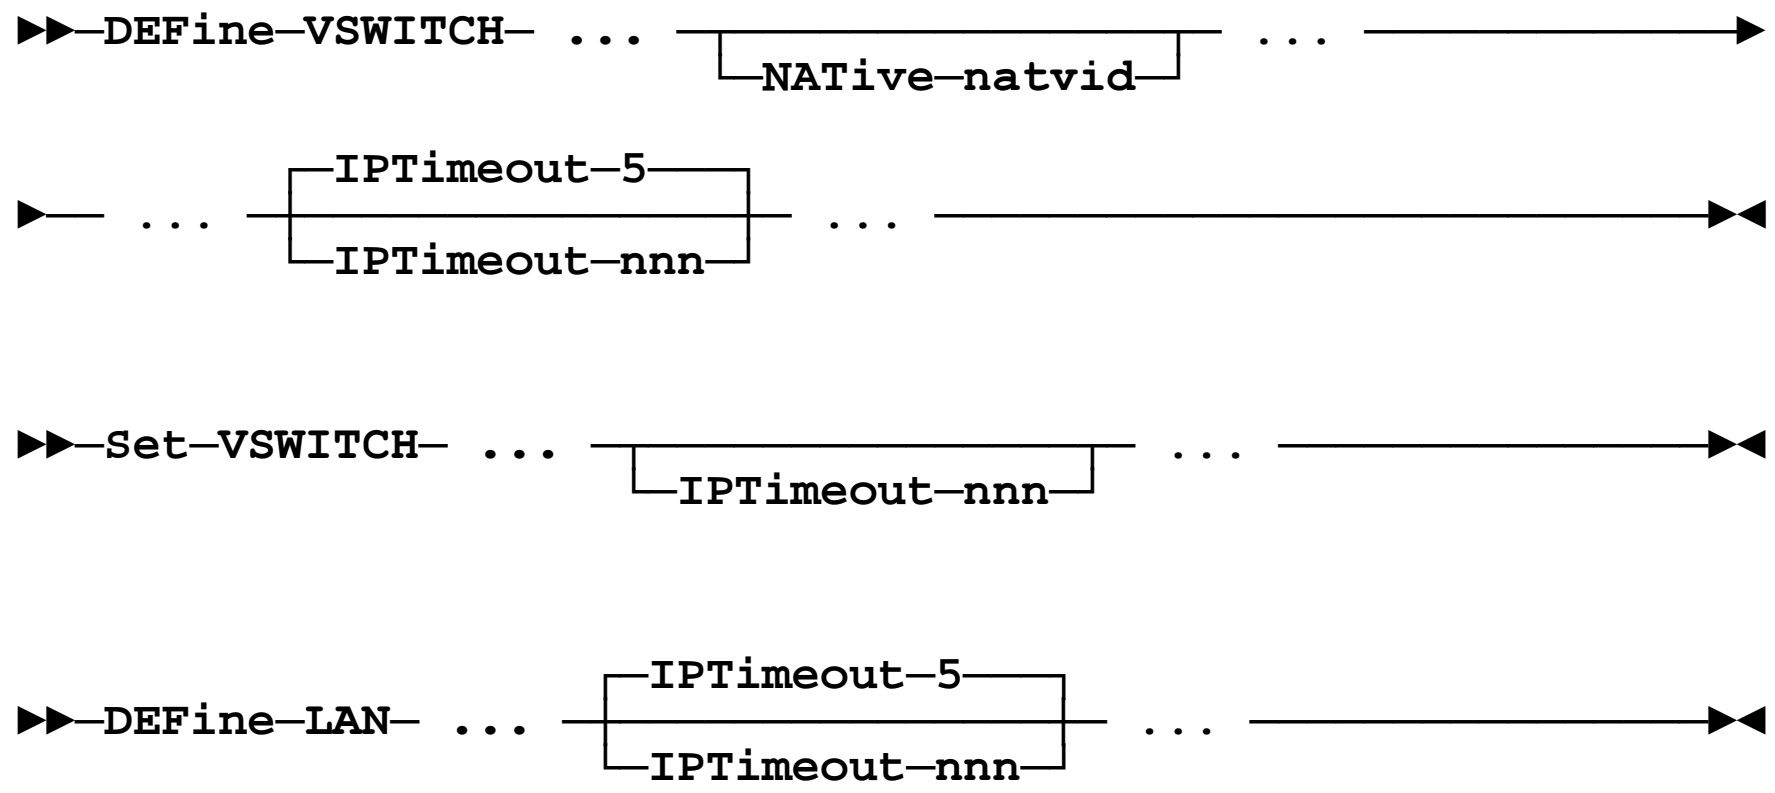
►►—DEFine—VSWITCH— ... ——————————————— ... ——————►
NATive—natvid

►— ... ——IPTimeout—5——— ... ——————————►◄
IPTimeout—nnn

►►—Set—VSWITCH— ... ——————————— ... ——————►◄
IPTimeout—nnn

►►—DEFine—LAN— ... ——IPTimeout—5——— ... ——————►◄
IPTimeout—nnn